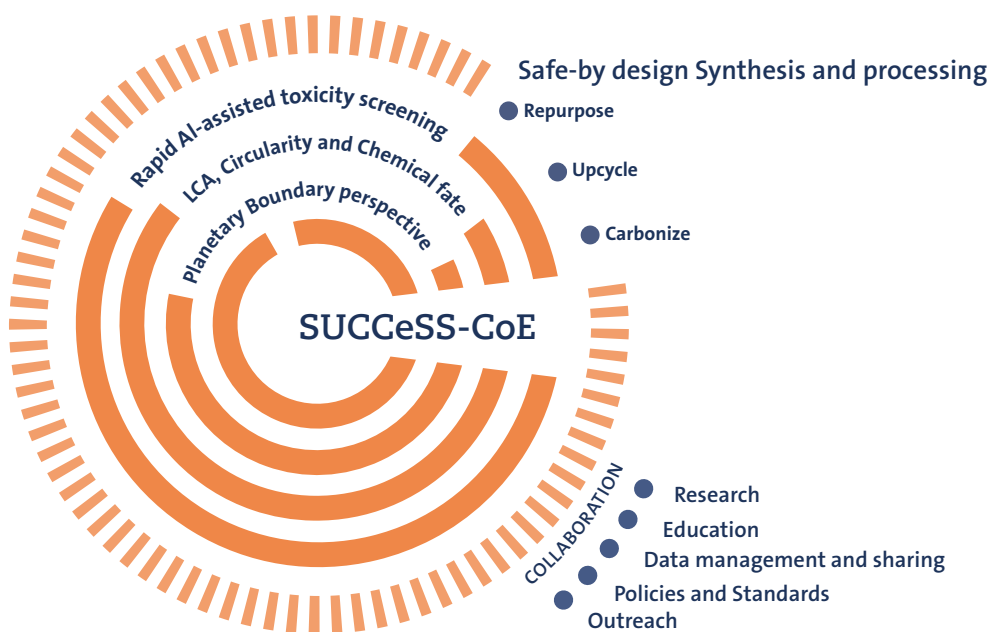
Safe-by design Synthesis and processing

Repurpose

Upcycle

Carbonize

Rapid AI-assisted toxicity screening

LCA, Circularity and Chemical fate

Planetary Boundary perspective

SUCCeSS-CoE

COLLABORATION

Research

Education

Data management and sharing

Policies and Standards

Outreach